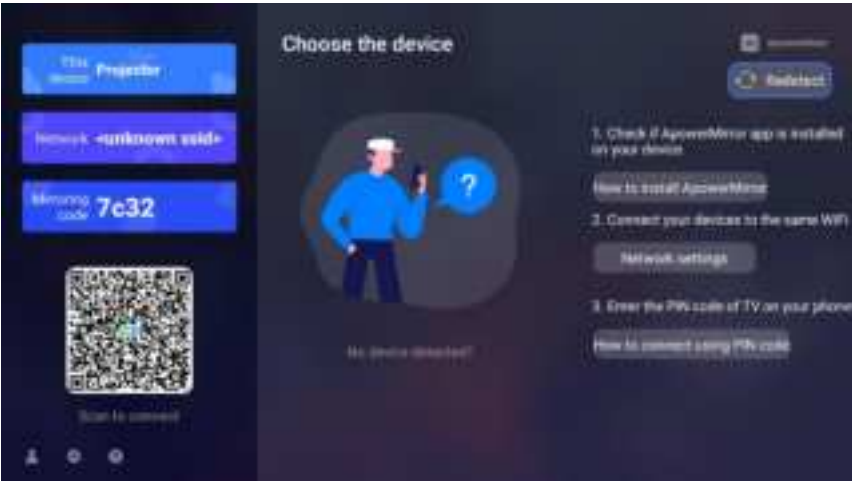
This device Projector

Network <unknown ssid>

Mirroring code 7c32

Scan to connect

Choose the device

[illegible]

Redetect

No device detected?

1. Check if ApowerMirror app is installed on your device

How to install ApowerMirror

2. Connect your devices to the same WiFi

Network settings

3. Enter the PIN code of TV on your phone

How to connect using PIN code